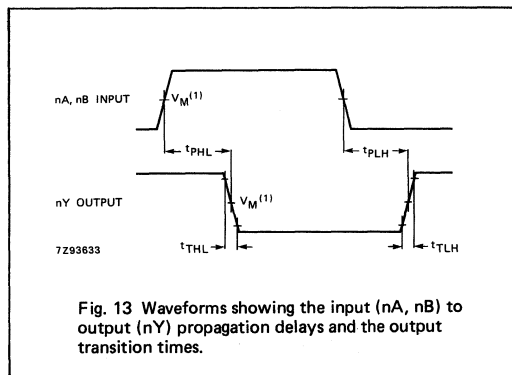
nA, nB INPUT

$V_M^{(1)}$

$t_{PHL}$

$t_{PLH}$

nY OUTPUT

$V_M^{(1)}$

7Z93633

$t_{THL}$

$t_{TLH}$

Fig. 13 Waveforms showing the input (nA, nB) to output (nY) propagation delays and the output transition times.